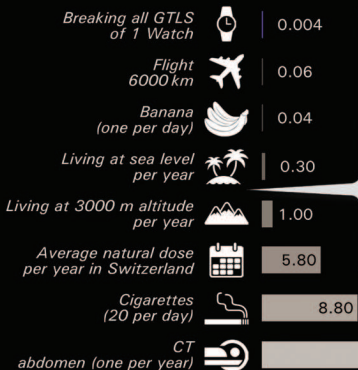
Breaking all GTLS of 1 Watch | 0.004

Flight 6000 km | 0.06

Banana (one per day) | 0.04

Living at sea level per year | 0.30

Living at 3000 m altitude per year | 1.00

Average natural dose per year in Switzerland | 5.80

Cigarettes (20 per day) | 8.80

CT abdomen (one per year)